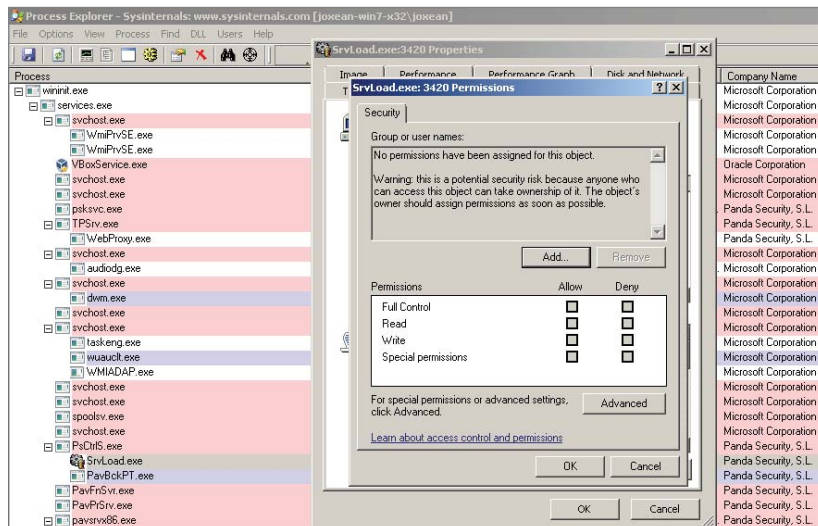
Process Explorer - Sysinternals: www.sysinternals.com [joxean-win7-x32\joxean]

File Options View Process Find DLL Users Help

Process

wininit.exe
services.exe
svchost.exe
WmiPrvSE.exe
WmiPrvSE.exe
VBoxService.exe
svchost.exe
svchost.exe
psksvc.exe
TPSrv.exe
WebProxy.exe
svchost.exe
audiodg.exe
svchost.exe
dwm.exe
svchost.exe
svchost.exe
taskeng.exe
wuauclt.exe
WMIADAP.exe
svchost.exe
svchost.exe
spoolsv.exe
svchost.exe
PsCtrlS.exe
SrvLoad.exe
PavBckPT.exe
PavFnSvr.exe
PavPrSrv.exe
pavsrvx86.exe

SrvLoad.exe:3420 Properties

Image Performance Performance Graph Disk and Network

SrvLoad.exe: 3420 Permissions

Security

Group or user names:

No permissions have been assigned for this object.

Warning: this is a potential security risk because anyone who can access this object can take ownership of it. The object's owner should assign permissions as soon as possible.

Add... Remove

| Permissions | Allow | Deny |
|---|---|---|
| Full Control | | |
| Read | | |
| Write | | |
| Special permissions | | |

For special permissions or advanced settings, click Advanced.

Advanced

Learn about access control and permissions

OK Cancel

OK Cancel

Company Name
Microsoft Corporation
Microsoft Corporation
Microsoft Corporation
Microsoft Corporation
Microsoft Corporation
Oracle Corporation
Microsoft Corporation
Microsoft Corporation
Panda Security, S.L.
Panda Security, S.L.
Panda Security, S.L.
Microsoft Corporation
Microsoft Corporation
Microsoft Corporation
Microsoft Corporation
Microsoft Corporation
Microsoft Corporation
Microsoft Corporation
Microsoft Corporation
Microsoft Corporation
Microsoft Corporation
Microsoft Corporation
Microsoft Corporation
Microsoft Corporation
Panda Security, S.L.
Panda Security, S.L.
Panda Security, S.L.
Panda Security, S.L.
Panda Security, S.L.
Panda Security, S.L.